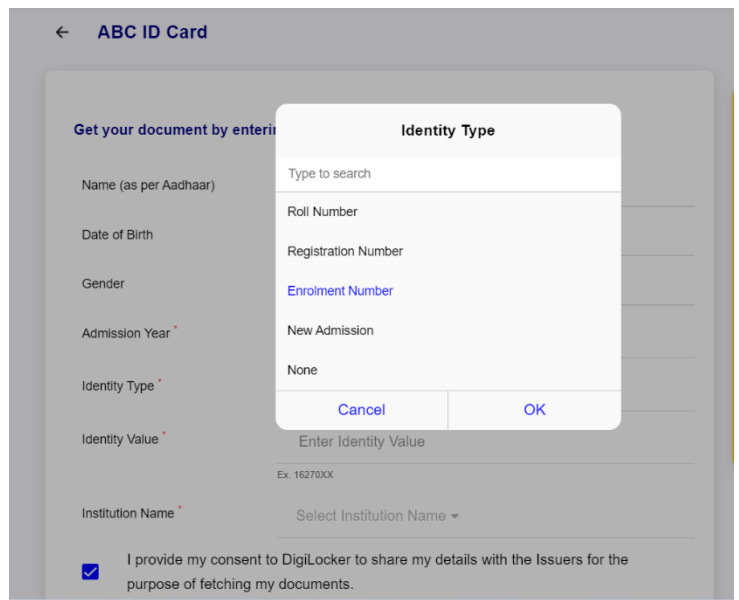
← ABC ID Card

Get your document by enteri

Name (as per Aadhaar)

Date of Birth

Gender

Admission Year *

Identity Type *

Identity Value *

Enter Identity Value

Ex. 16270XX

Institution Name *

Select Institution Name ▾

I provide my consent to DigiLocker to share my details with the Issuers for the purpose of fetching my documents.

Identity Type

Type to search

Roll Number

Registration Number

Enrolment Number

New Admission

None

Cancel

OK